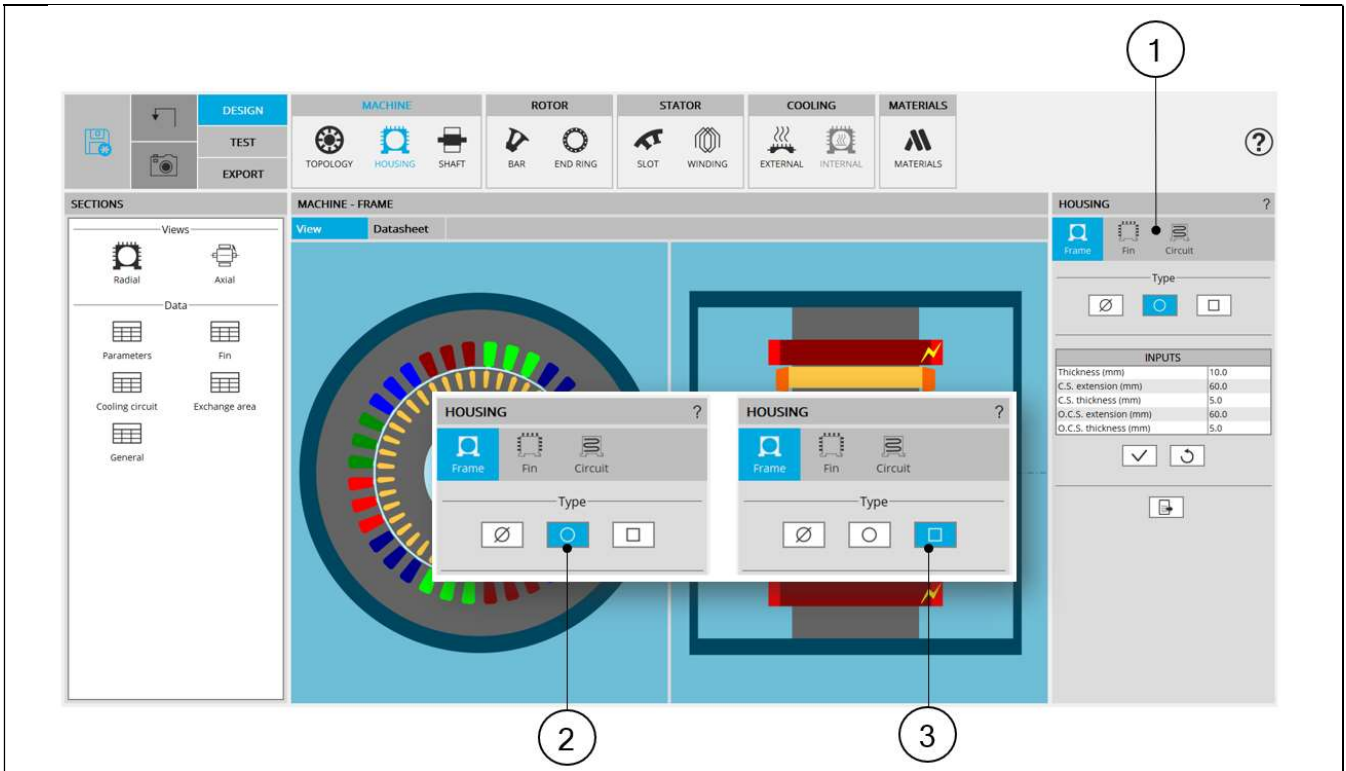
1

DESIGN
TEST
EXPORT

MACHINE
TOPOLOGY HOUSING SHAFT

ROTOR
BAR END RING

STATOR
SLOT WINDING

COOLING
EXTERNAL INTERNAL

MATERIALS
MATERIALS

?

SECTIONS
Views
Radial Axial
Data
Parameters Fin
Cooling circuit Exchange area
General

MACHINE - FRAME
View Datasheet

HOUSING ?
Frame Fin Circuit
Type

INPUTS

| | |
|---|---|
| Thickness (mm) | 10.0 |
| C.S. extension (mm) | 60.0 |
| C.S. thickness (mm) | 5.0 |
| O.C.S. extension (mm) | 60.0 |
| O.C.S. thickness (mm) | 5.0 |

HOUSING ?
Frame Fin Circuit
Type

HOUSING ?
Frame Fin Circuit
Type

2

3